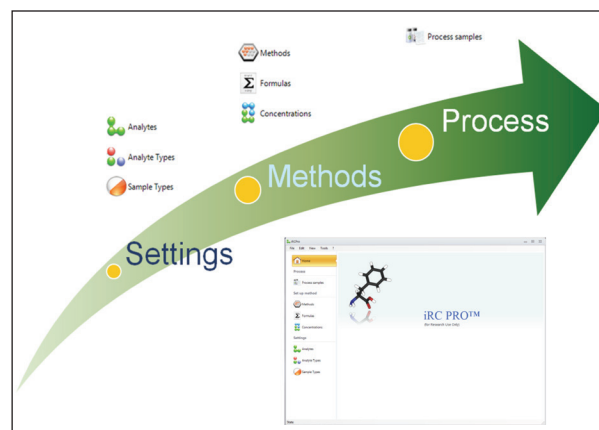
Process samples

Methods

Formulas

Concentrations

Analytes

Analyte Types

Sample Types

Process

Methods

Settings

iRCPro

File Edit View Tools

Home

Process

Process samples

Set up method

Methods

Formulas

Concentrations

Settings

Analytes

Analyte Types

Sample Types

iRC PRO™

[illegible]

Ready